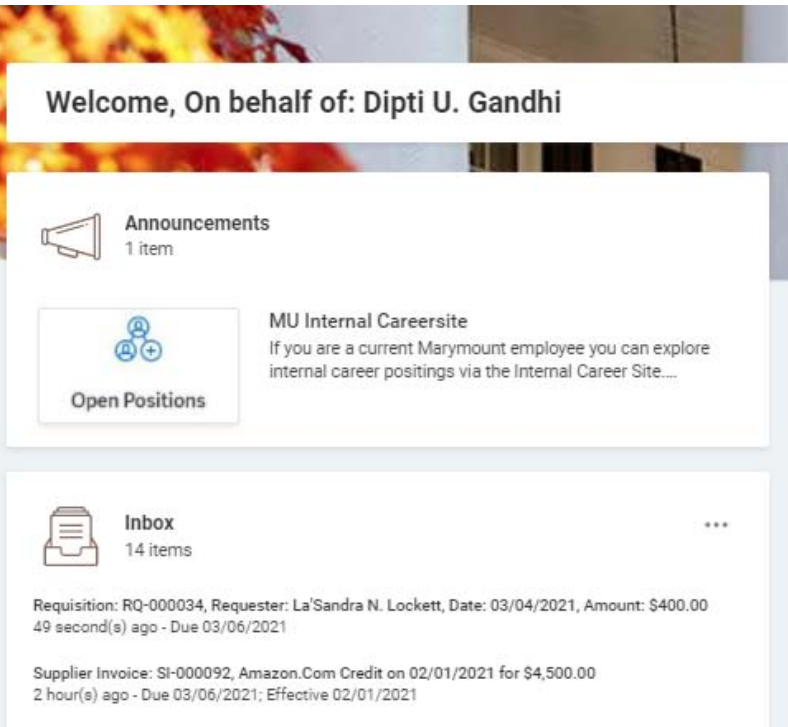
Welcome, On behalf of: Dipti U. Gandhi

Announcements
1 item

Open Positions

MU Internal Careersite
If you are a current Marymount employee you can explore internal career positings via the Internal Career Site....

Inbox
14 items

...

Requisition: RQ-000034, Requester: La'Sandra N. Lockett, Date: 03/04/2021, Amount: $400.00
49 second(s) ago - Due 03/06/2021

Supplier Invoice: SI-000092, Amazon.Com Credit on 02/01/2021 for $4,500.00
2 hour(s) ago - Due 03/06/2021; Effective 02/01/2021